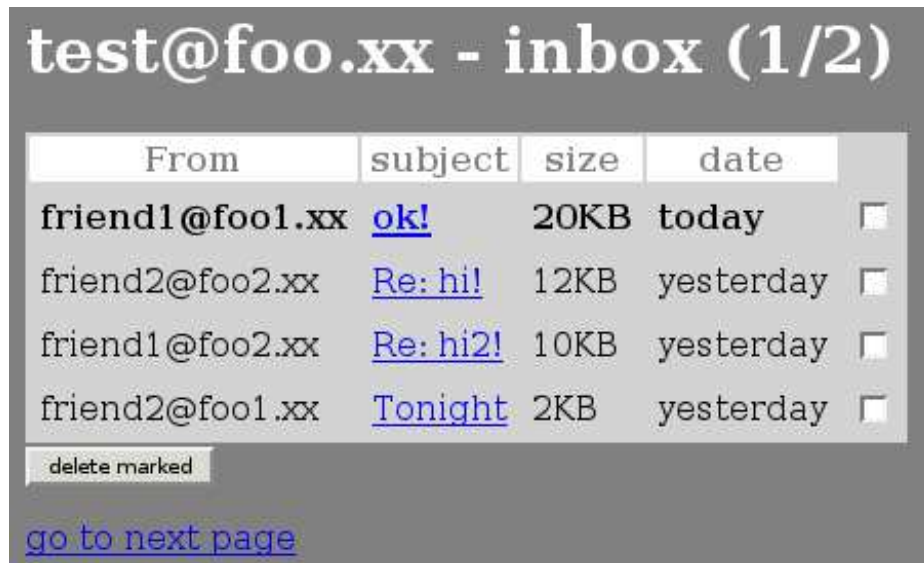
test@foo.xx - inbox (1/2)

| From | subject | size | date | |
|---|---|---|---|---|
| friend1@foo1.xx | ok! | 20KB | today | |
| friend2@foo2.xx | Re: hi! | 12KB | yesterday | |
| friend1@foo2.xx | Re: hi2! | 10KB | yesterday | |
| friend2@foo1.xx | Tonight | 2KB | yesterday | |

delete marked

go to next page